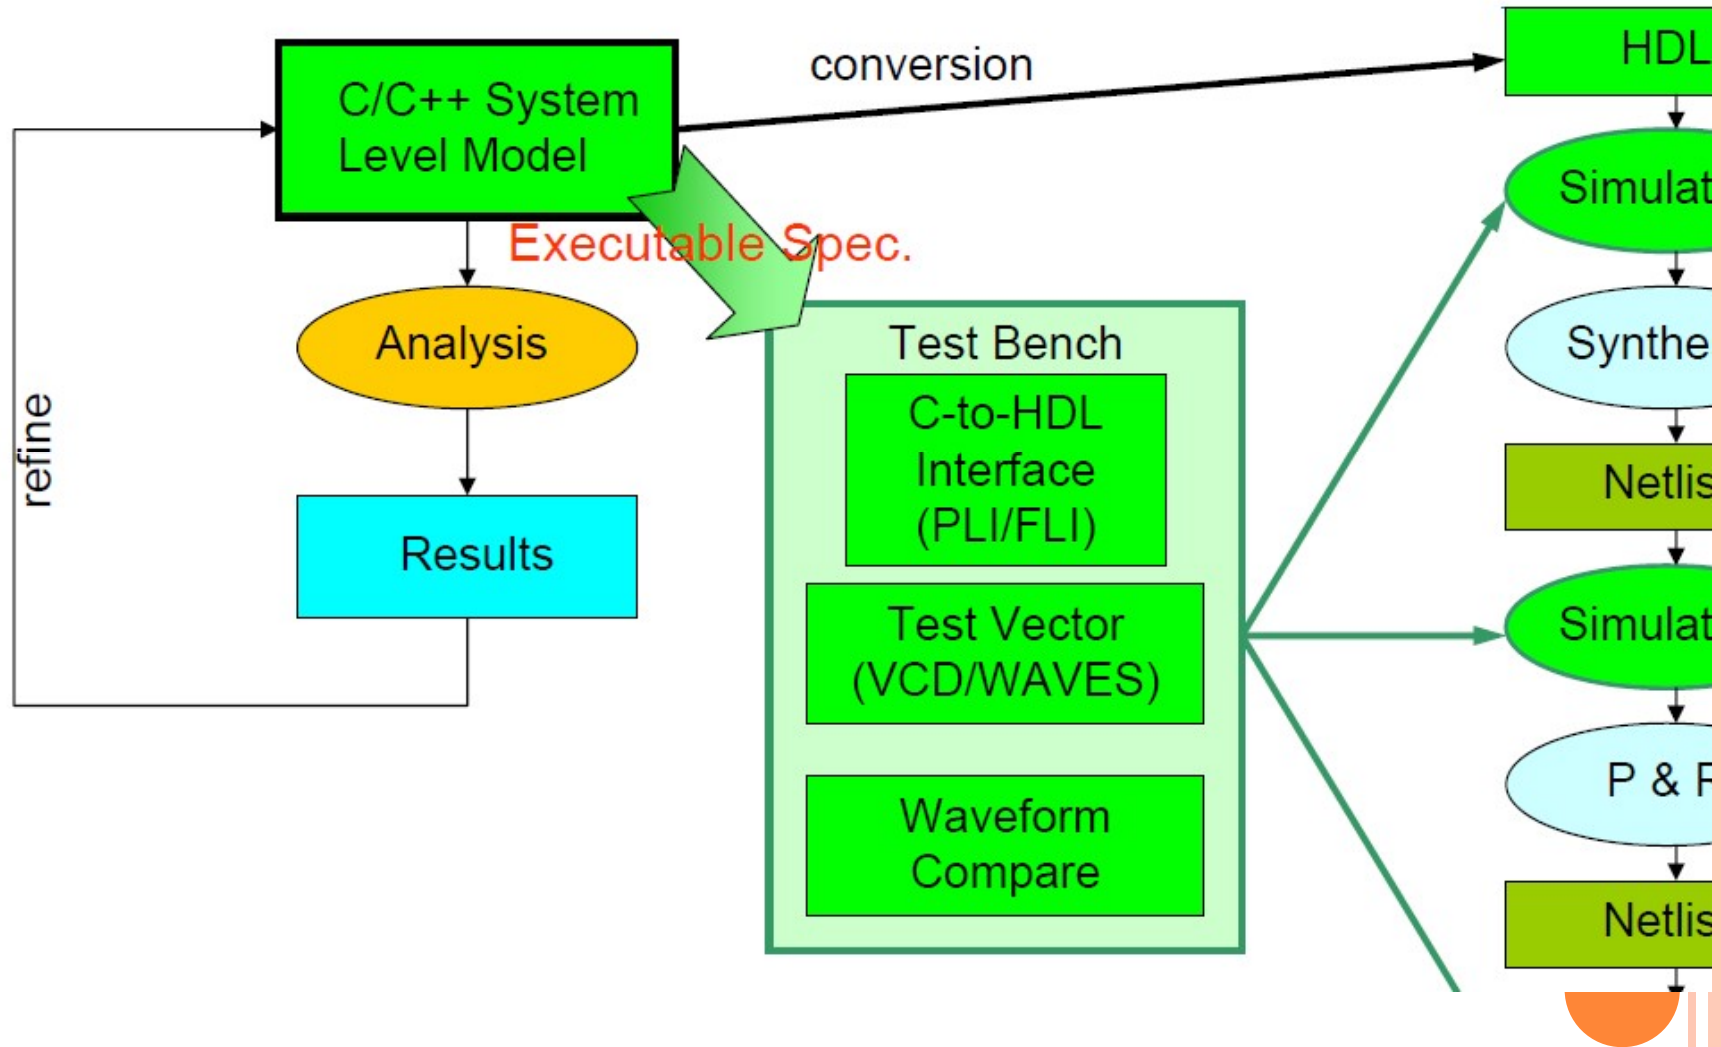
C/C++ System Level Model

conversion

HDL

Simulat

Executable Spec.

Analysis

refine

Results

Test Bench

C-to-HDL Interface (PLI/FLI)

Test Vector (VCD/WAVES)

Waveform Compare

Synthe

Netlis

Simulat

P & F

Netlis